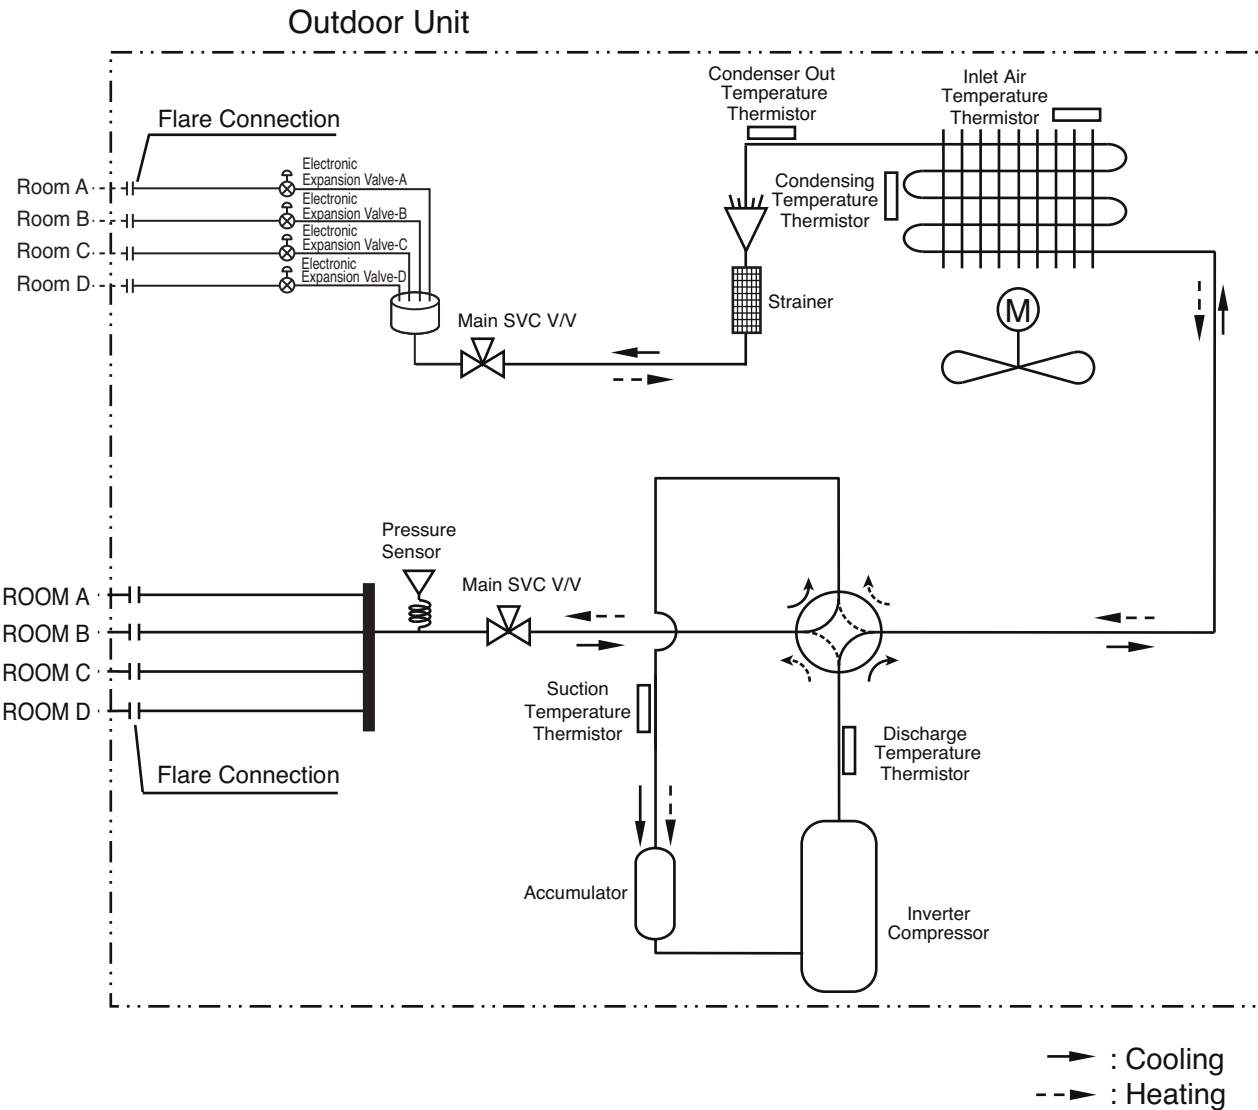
Outdoor Unit

Flare Connection

Room A
Room B
Room C
Room D

Electronic Expansion Valve-A
Electronic Expansion Valve-B
Electronic Expansion Valve-C
Electronic Expansion Valve-D

Main SVC V/V

Condenser Out Temperature Thermistor

Inlet Air Temperature Thermistor

Condensing Temperature Thermistor

Strainer

M

Pressure Sensor

Main SVC V/V

ROOM A
ROOM B
ROOM C
ROOM D

Flare Connection

Suction Temperature Thermistor

Discharge Temperature Thermistor

Accumulator

Inverter Compressor

: Cooling
: Heating